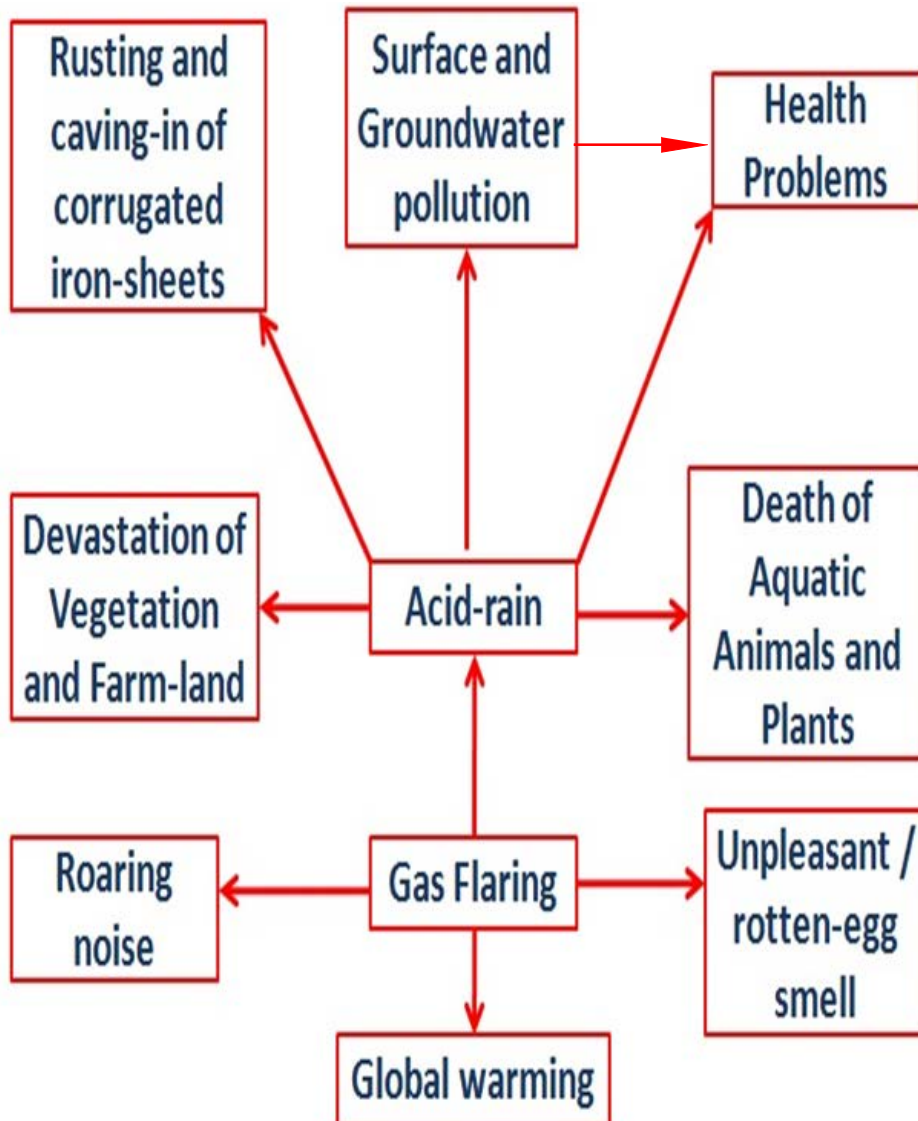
Rusting and caving-in of corrugated iron-sheets

Surface and Groundwater pollution

Health Problems

Devastation of Vegetation and Farm-land

Acid-rain

Death of Aquatic Animals and Plants

Roaring noise

Gas Flaring

Unpleasant / rotten-egg smell

Global warming